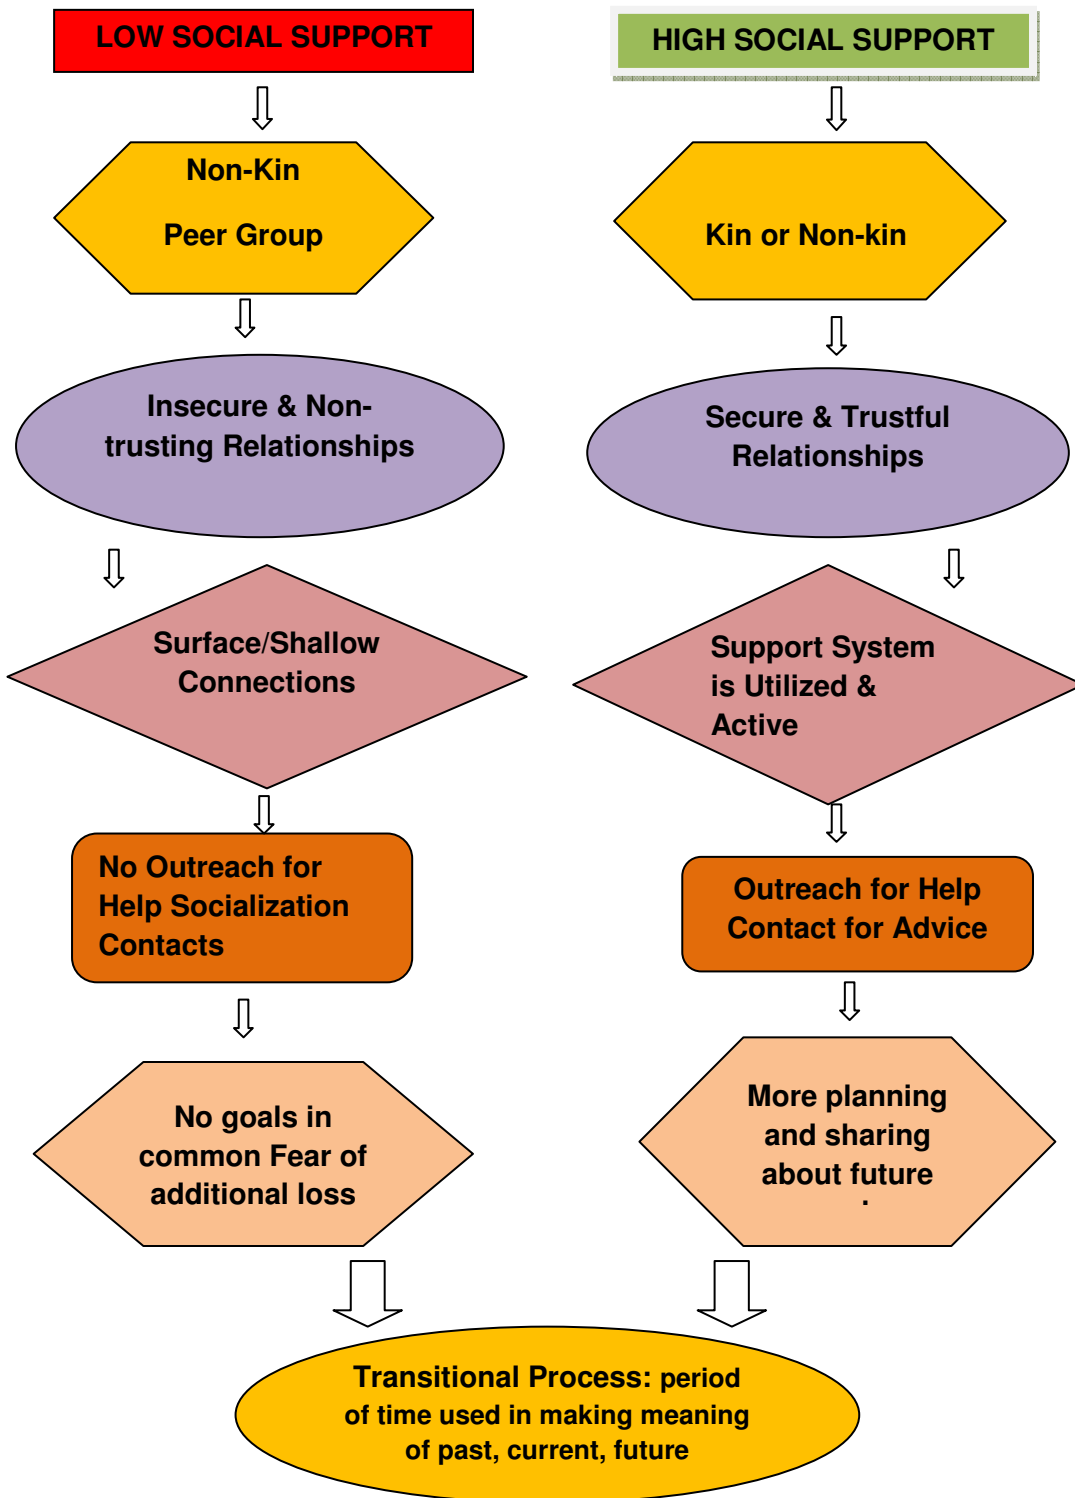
LOW SOCIAL SUPPORT

Non-Kin

Peer Group

Insecure & Non-trusting Relationships

Surface/Shallow Connections

No Outreach for Help Socialization Contacts

No goals in common Fear of additional loss

HIGH SOCIAL SUPPORT

Kin or Non-kin

Secure & Trustful Relationships

Support System is Utilized & Active

Outreach for Help Contact for Advice

More planning and sharing about future

Transitional Process: period of time used in making meaning of past, current, future